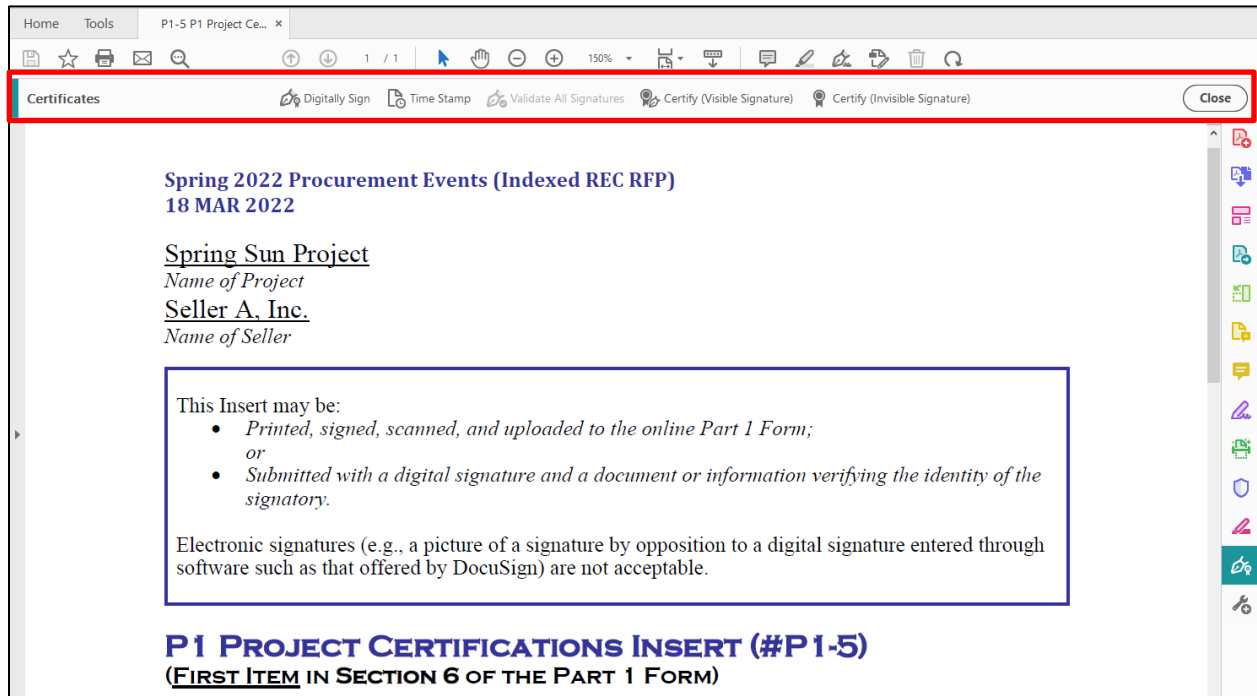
Home Tools P1-5 P1 Project Ce... ×

1 / 1 150%

Certificates Digitally Sign Time Stamp Validate All Signatures Certify (Visible Signature) Certify (Invisible Signature) Close

Spring 2022 Procurement Events (Indexed REC RFP)
18 MAR 2022

Spring Sun Project
Name of Project
Seller A, Inc.
Name of Seller

This Insert may be:
• Printed, signed, scanned, and uploaded to the online Part 1 Form; or
• Submitted with a digital signature and a document or information verifying the identity of the signatory.

Electronic signatures (e.g., a picture of a signature by opposition to a digital signature entered through software such as that offered by DocuSign) are not acceptable.

P1 Project Certifications Insert (#P1-5)
(First Item in Section 6 of the Part 1 Form)